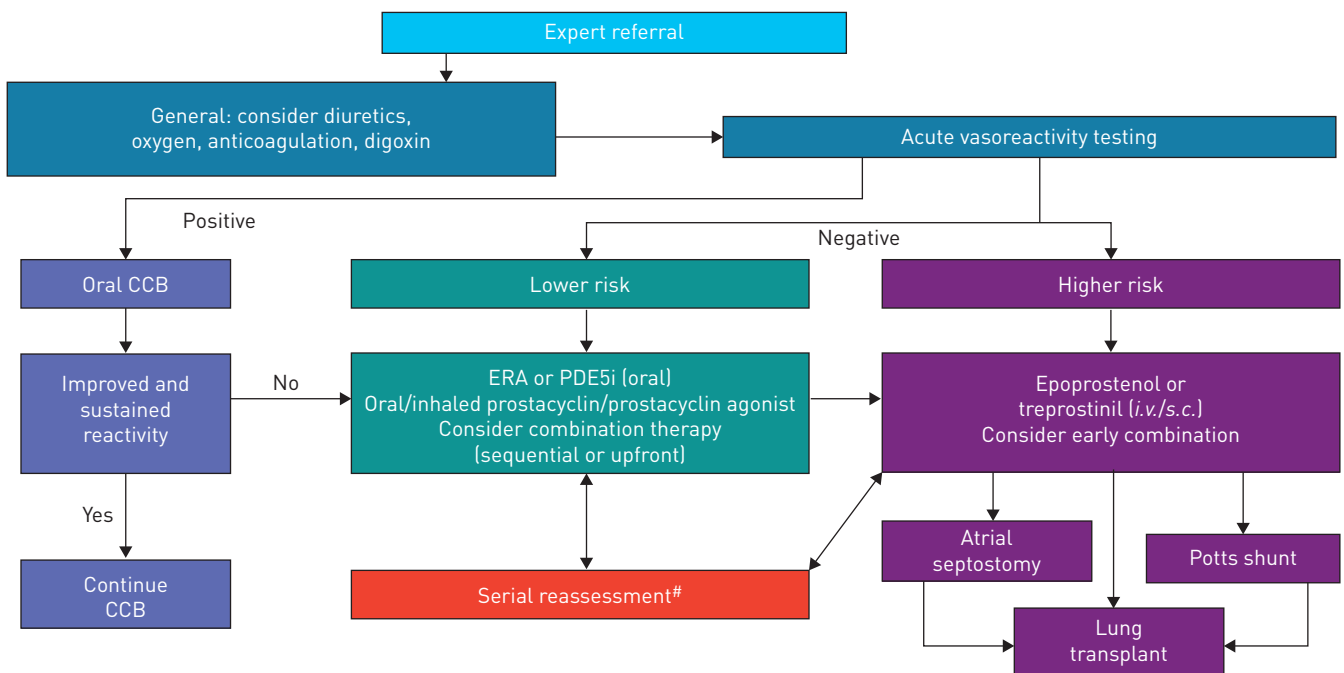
Expert referral

General: consider diuretics, oxygen, anticoagulation, digoxin

Acute vasoreactivity testing

Positive

Negative

Oral CCB

Lower risk

Higher risk

Improved and sustained reactivity

No

ERA or PDE5i (oral)
Oral/inhaled prostacyclin/prostacyclin agonist
Consider combination therapy (sequential or upfront)

Epoprostenol or treprostinil (*i.v.*/*s.c.*)
Consider early combination

Yes

Continue CCB

Serial reassessment$^{\#}$

Atrial septostomy

Potts shunt

Lung transplant